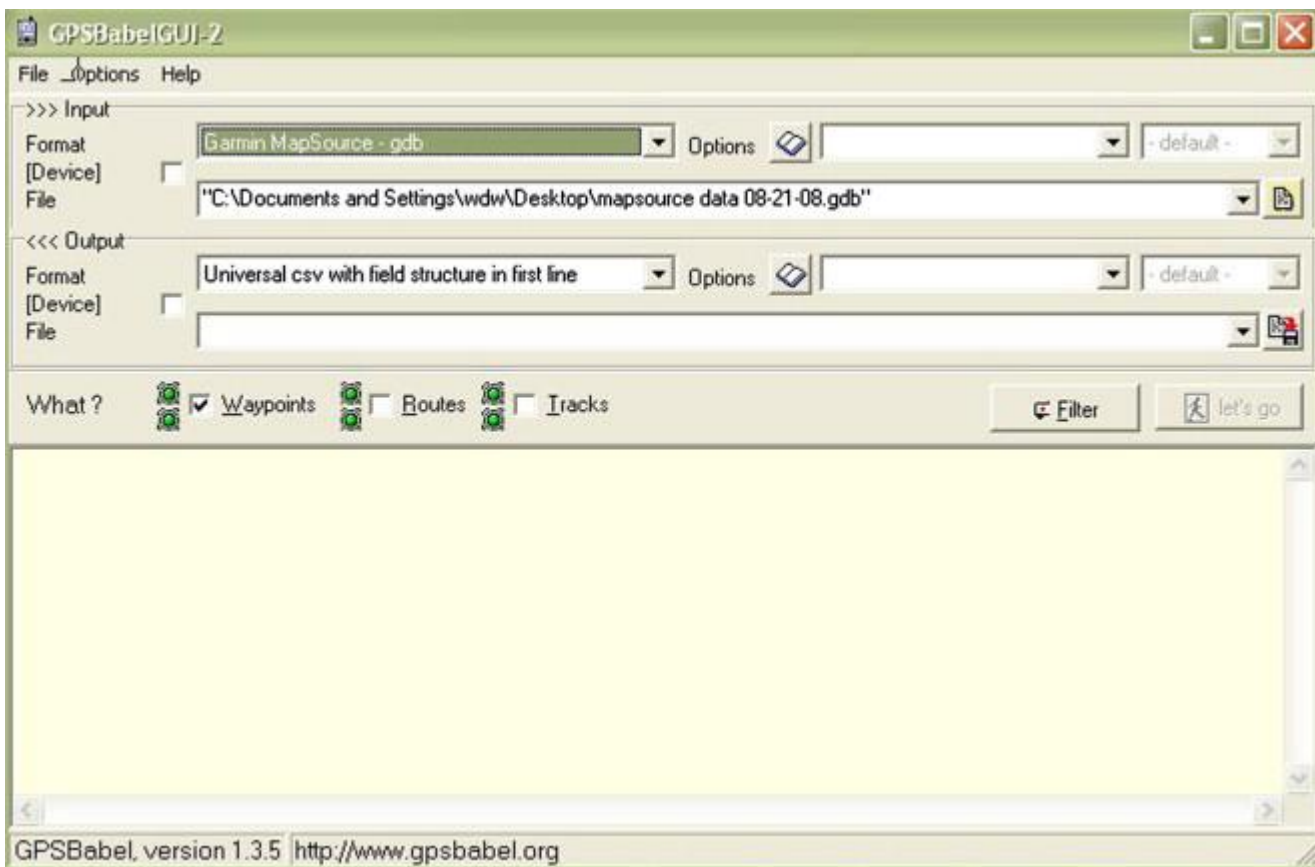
GPSBabelGUI-2

File Options Help

>>> Input

Format
[Device]
File

Garmin MapSource - gdb

Options

- default -

"C:\Documents and Settings\wdw\Desktop\mapsource data 08-21-08.gdb"

<<< Output

Format
[Device]
File

Universal csv with field structure in first line

Options

- default -

What ?

Waypoints

Routes

Tracks

Filter

let's go

GPSBabel, version 1.3.5

http://www.gpsbabel.org